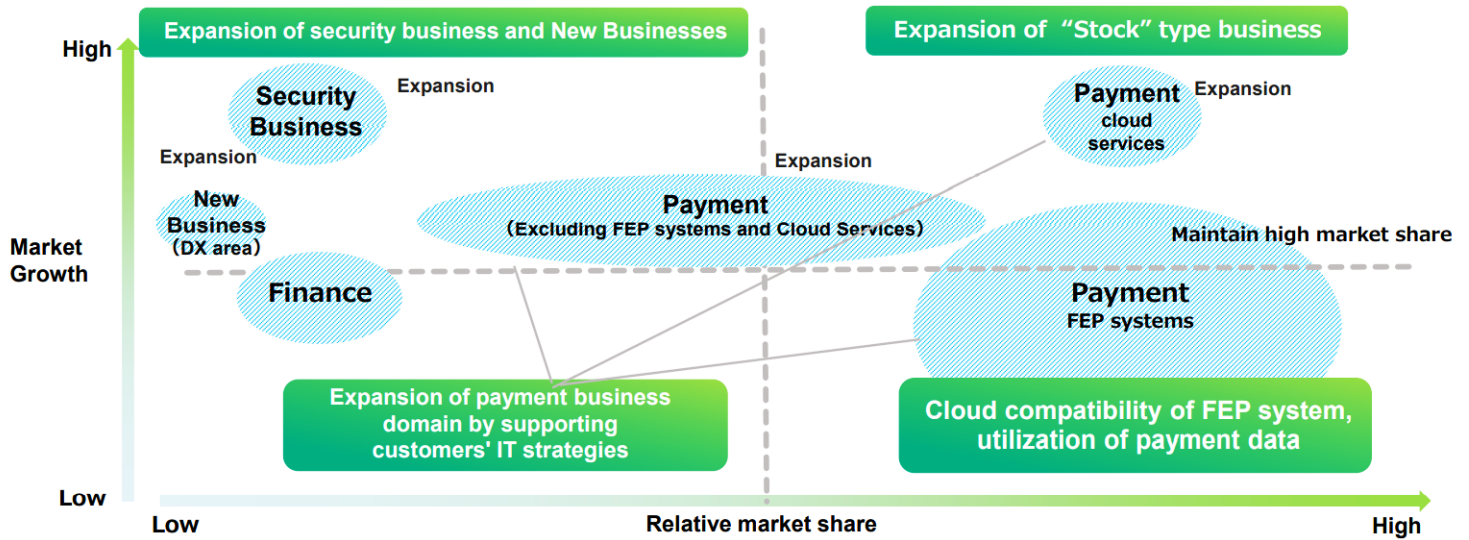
Expansion of security business and New Businesses

Expansion of “Stock” type business

High

Security Business

Expansion

Payment cloud services

Expansion

Expansion

Expansion

New Business (DX area)

Payment (Excluding FEP systems and Cloud Services)

Market Growth

Maintain high market share

Finance

Payment FEP systems

Expansion of payment business domain by supporting customers' IT strategies

Cloud compatibility of FEP system, utilization of payment data

Low

Low

Relative market share

High